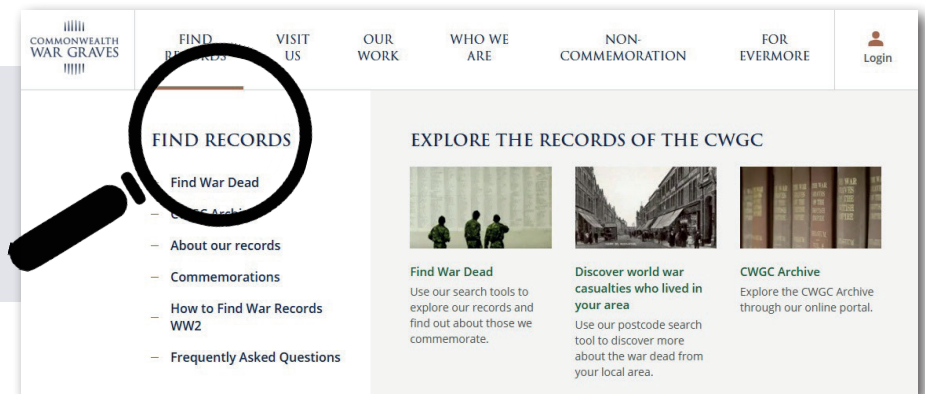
COMMONWEALTH WAR GRAVES

FIND RECORDS

VISIT US

OUR WORK

WHO WE ARE

NON-COMMEMORATION

FOR EVERMORE

Login

FIND RECORDS

Find War Dead

– C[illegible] Archi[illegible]

– About our records

– Commemorations

– How to Find War Records WW2

– Frequently Asked Questions

EXPLORE THE RECORDS OF THE CWGC

Find War Dead
Use our search tools to explore our records and find out about those we commemorate.

Discover world war casualties who lived in your area
Use our postcode search tool to discover more about the war dead from your local area.

CWGC Archive
Explore the CWGC Archive through our online portal.